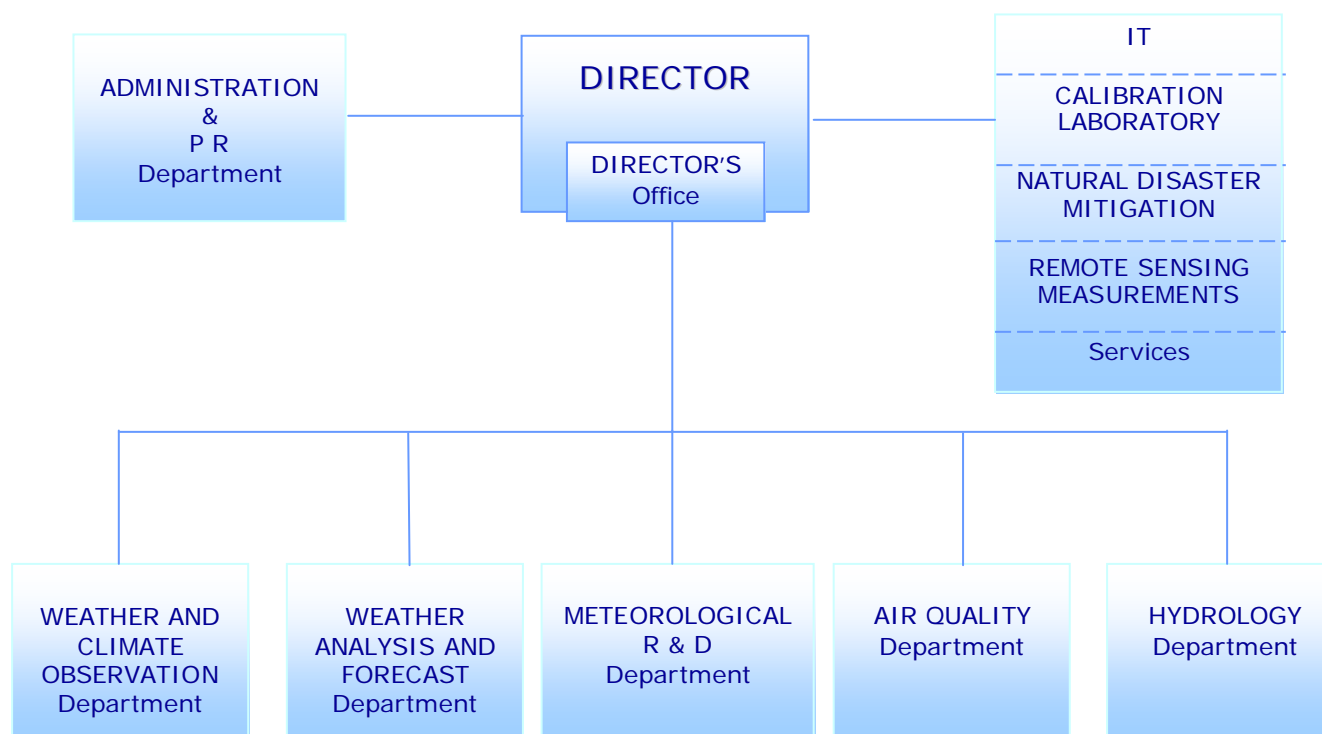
ADMINISTRATION
&
P R
Department

DIRECTOR

DIRECTOR'S
Office

IT

CALIBRATION
LABORATORY

NATURAL DISASTER
MITIGATION

REMOTE SENSING
MEASUREMENTS

Services

WEATHER AND
CLIMATE
OBSERVATION
Department

WEATHER
ANALYSIS AND
FORECAST
Department

METEOROLOGICAL
R & D
Department

AIR QUALITY
Department

HYDROLOGY
Department